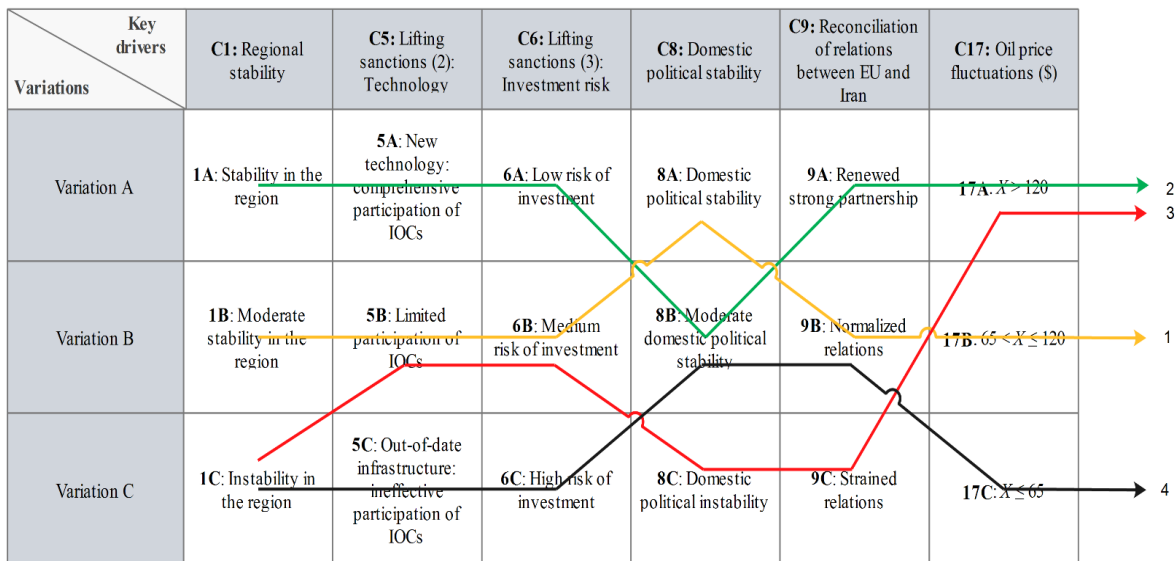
| Key drivers / Variations | C1: Regional stability | C5: Lifting sanctions (2): Technology | C6: Lifting sanctions (3): Investment risk | C8: Domestic political stability | C9: Reconciliation of relations between EU and Iran | C17: Oil price fluctuations ($) |
|---|---|---|---|---|---|---|
| Variation A | 1A: Stability in the region | 5A: New technology: comprehensive participation of IOCs | 6A: Low risk of investment | 8A: Domestic political stability | 9A: Renewed strong partnership | 17A: $X > 120$ |
| Variation B | 1B: Moderate stability in the region | 5B: Limited participation of IOCs | 6B: Medium risk of investment | 8B: Moderate domestic political stability | 9B: Normalized relations | 17B: $65 < X \leq 120$ |
| Variation C | 1C: Instability in the region | 5C: Out-of-date infrastructure: ineffective participation of IOCs | 6C: High risk of investment | 8C: Domestic political instability | 9C: Strained relations | 17C: $X \leq 65$ |

2
3
1
4